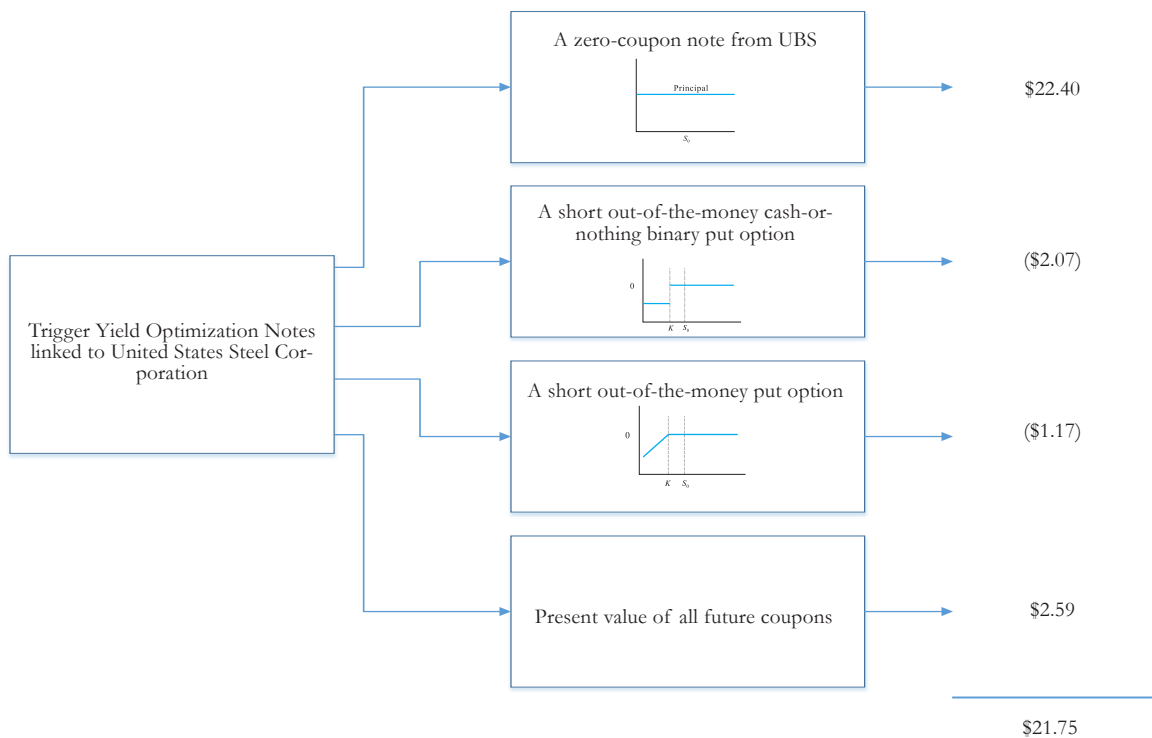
Trigger Yield Optimization Notes linked to United States Steel Corporation

A zero-coupon note from UBS

Principal

$S_0$

$22.40

A short out-of-the-money cash-or-nothing binary put option

0

$K$ $S_0$

($2.07)

A short out-of-the-money put option

0

$K$ $S_0$

($1.17)

Present value of all future coupons

$2.59

$21.75